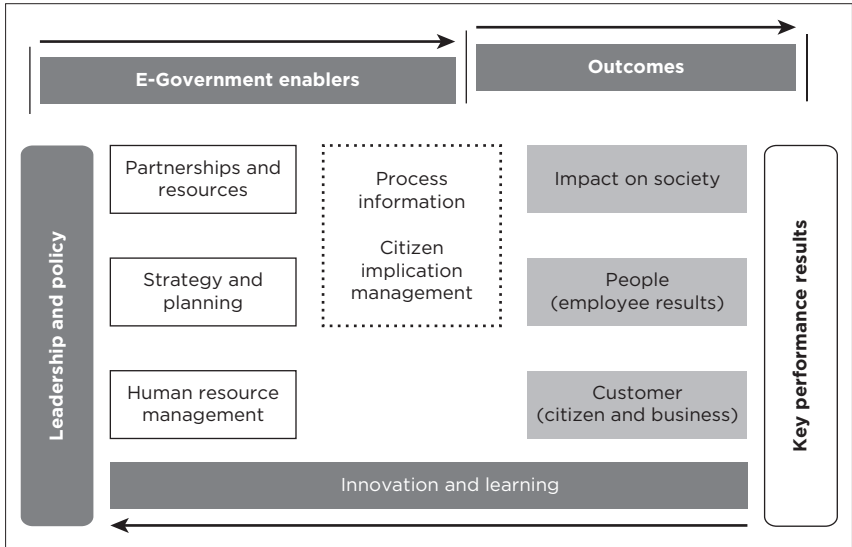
E-Government enablers

Outcomes

Leadership and policy

Partnerships and resources

Strategy and planning

Human resource management

Process information

Citizen implication management

Impact on society

People (employee results)

Customer (citizen and business)

Key performance results

Innovation and learning